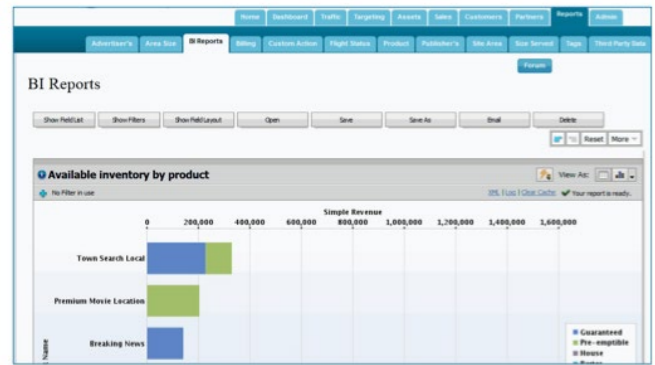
Home Dashboard Traffic Targeting Assets Sales Customers Partners Reports Admin

Advertiser's Area Size BI Reports Billing Custom Action Flight Status Product Publisher's Site Area Size Served Tags Third Party Data

Forum

BI Reports

Show Field List Show Filters Show Field Layout Open Save Save As Email Delete

Reset More

Available inventory by product

View As:

No Filter in use

SQL | Log | Clear Cache Your report is ready.

Simple Revenue

0 200,000 400,000 600,000 800,000 1,000,000 1,200,000 1,400,000 1,600,000

Town Search Local

Premium Movie Location

Breaking News

Name

Guaranteed
Pre-emptible
House
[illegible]